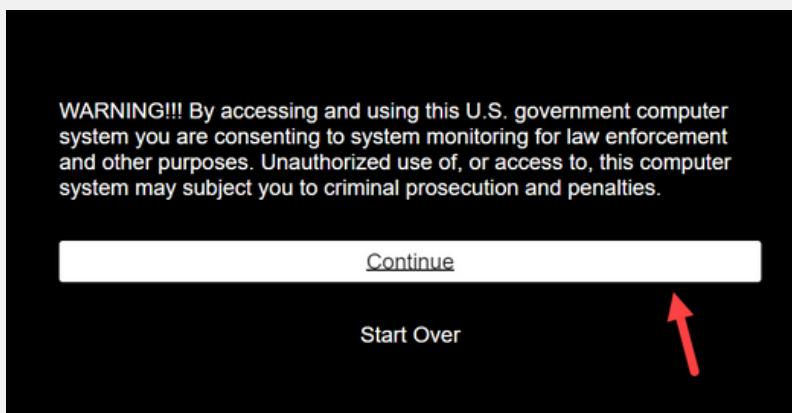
WARNING!!! By accessing and using this U.S. government computer system you are consenting to system monitoring for law enforcement and other purposes. Unauthorized use of, or access to, this computer system may subject you to criminal prosecution and penalties.

Continue

Start Over